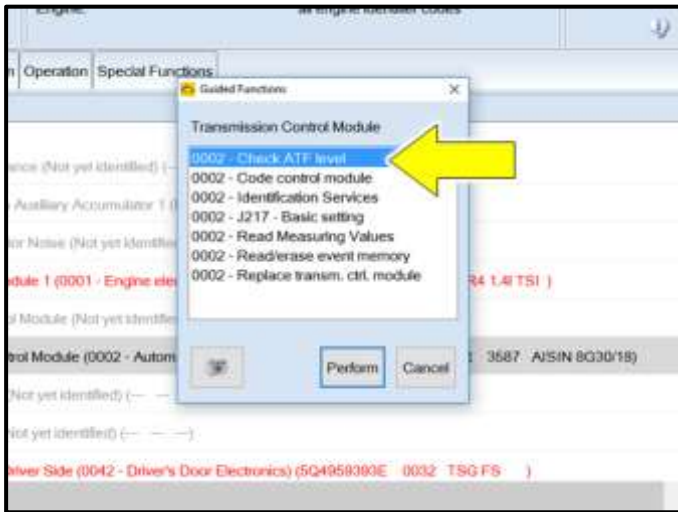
Engine: all engine identifier codes

n Operation Special Functions

Guided Functions ×

Transmission Control Module

0002 - Check ATF level
0002 - Code control module
0002 - Identification Services
0002 - J217 - Basic setting
0002 - Read Measuring Values
0002 - Read/erase event memory
0002 - Replace transm. ctrl. module

Perform Cancel

ance (Not yet identified) (---

Auxiliary Accumulator 1 (

or Noise (Not yet identified

dule 1 (0001 - Engine ele R4 1.4l TSI )

l Module (Not yet identified

trol Module (0002 - Autom 3587 AISIN 8G30/18)

Not yet identified) (--- ---

ot yet identified) (--- --- ---)

river Side (0042 - Driver's Door Electronics) (5Q4959393E 0032 TSG FS )